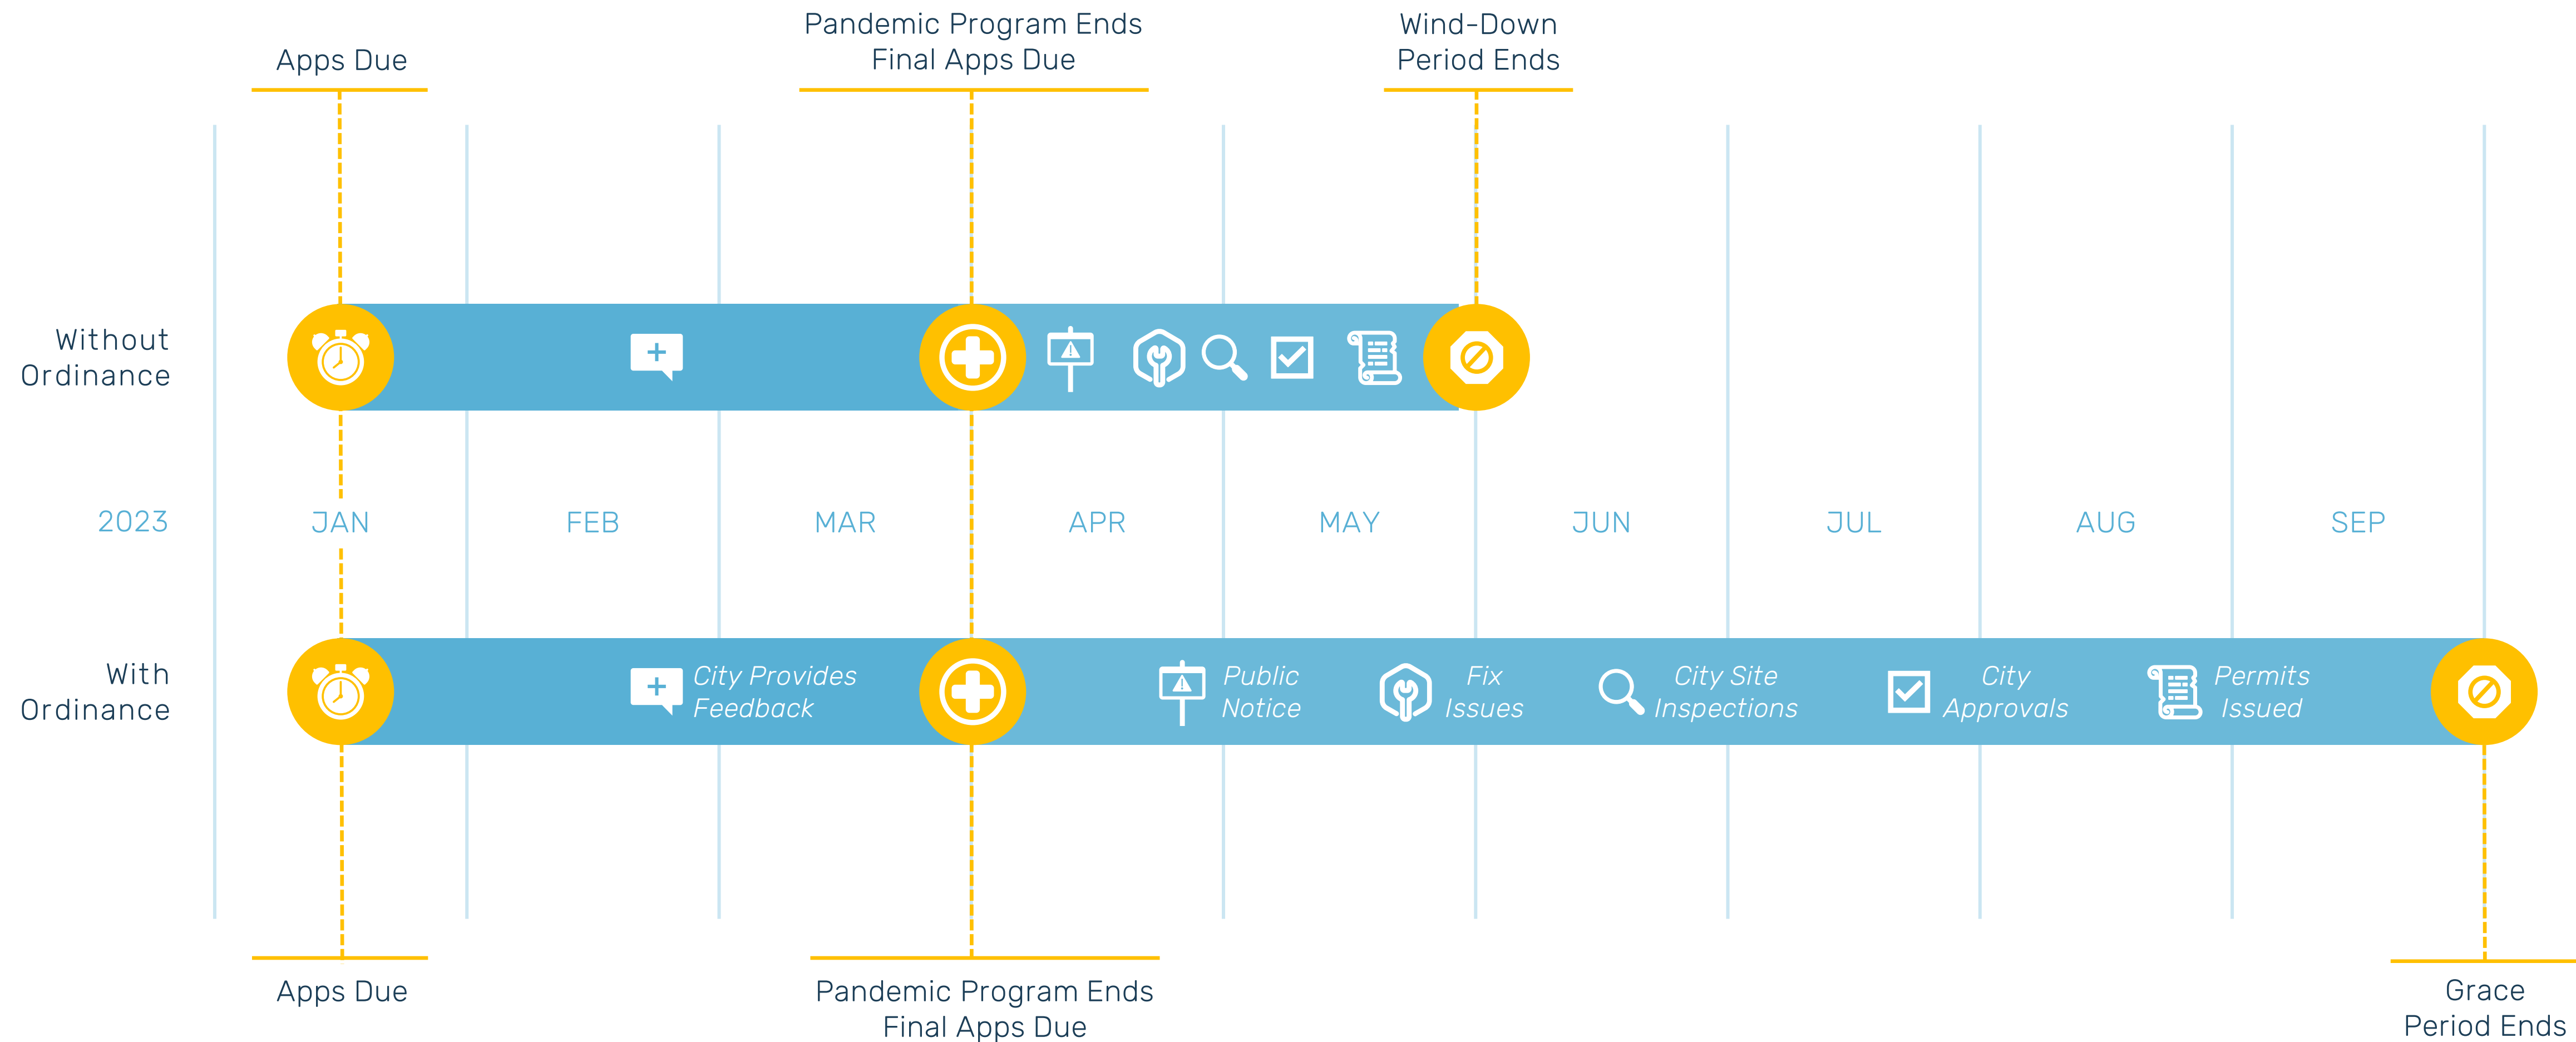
Apps Due

Pandemic Program Ends
Final Apps Due

Wind-Down
Period Ends

Without
Ordinance

2023 JAN FEB MAR APR MAY JUN JUL AUG SEP

With
Ordinance

City Provides
Feedback

Public
Notice

Fix
Issues

City Site
Inspections

City
Approvals

Permits
Issued

Apps Due

Pandemic Program Ends
Final Apps Due

Grace
Period Ends